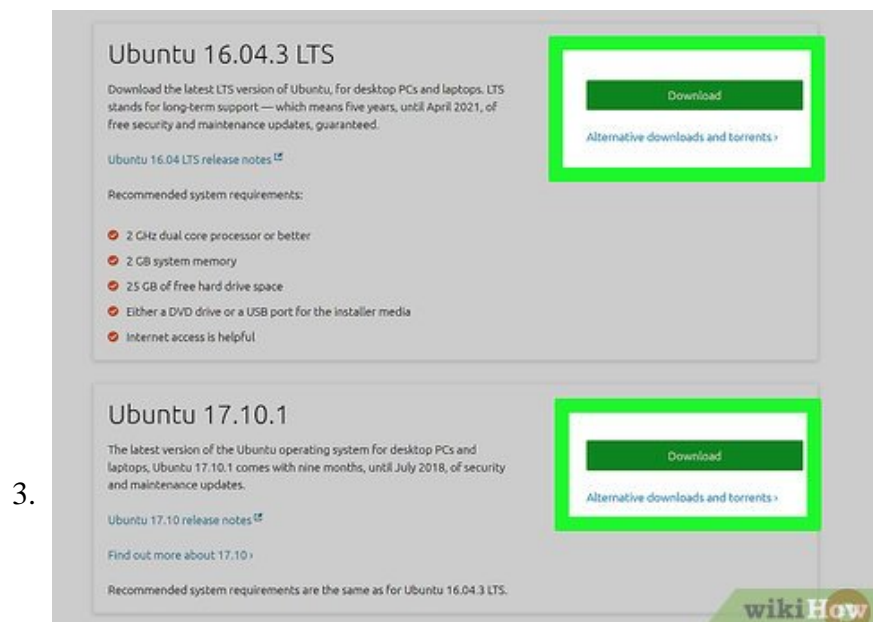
3.

Ubuntu 16.04.3 LTS

Download the latest LTS version of Ubuntu, for desktop PCs and laptops. LTS stands for long-term support — which means five years, until April 2021, of free security and maintenance updates, guaranteed.

Ubuntu 16.04 LTS release notes

Recommended system requirements:

2 GHz dual core processor or better

2 GB system memory

25 GB of free hard drive space

Either a DVD drive or a USB port for the installer media

Internet access is helpful

Download

Alternative downloads and torrents ›

Ubuntu 17.10.1

The latest version of the Ubuntu operating system for desktop PCs and laptops, Ubuntu 17.10.1 comes with nine months, until July 2018, of security and maintenance updates.

Ubuntu 17.10 release notes

Find out more about 17.10 ›

Recommended system requirements are the same as for Ubuntu 16.04.3 LTS.

Download

Alternative downloads and torrents ›

wikiHow